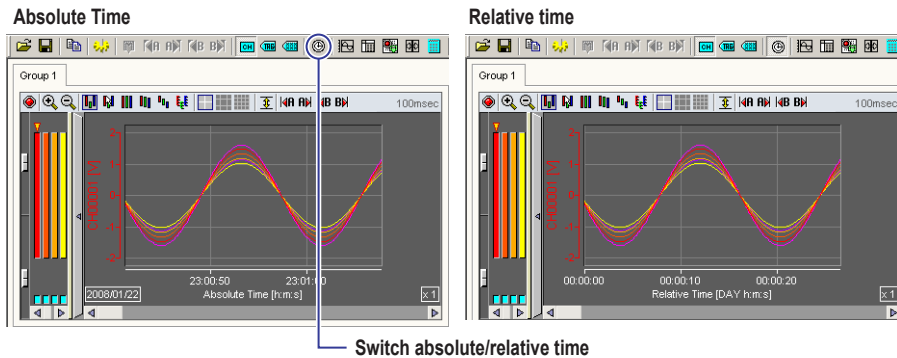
Absolute Time

Group 1

100msec

CH0001 [V]

2
1
0
-1
-2

23:00:50
23:01:00
2008/01/22
Absolute Time [h:m:s]
x 1

Relative time

Group 1

100msec

2
1
0
-1
-2

00:00:00
00:00:10
00:00:20
Relative Time [DAY h:m:s]
x 1

Switch absolute/relative time